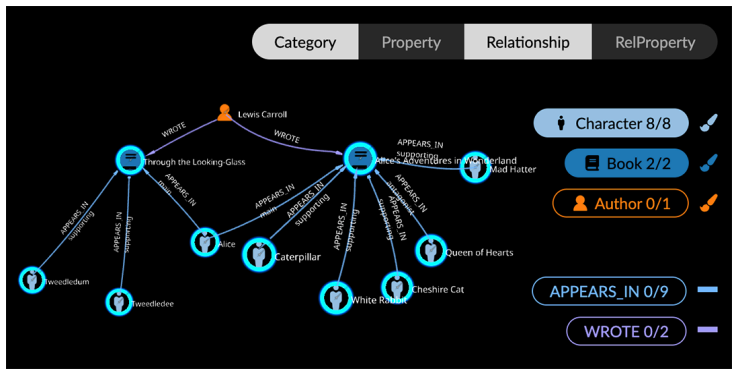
Category Property Relationship RelProperty

Lewis Carroll
WROTE
WROTE
Through the Looking-Glass
Alice's Adventures in Wonderland
APPEARS_IN supporting
Mad Hatter
APPEARS_IN supporting
APPEARS_IN supporting
APPEARS_IN main
APPEARS_IN main
APPEARS_IN supporting
APPEARS_IN supporting
APPEARS_IN supporting
APPEARS_IN supporting
Alice
Caterpillar
Queen of Hearts
Tweedledum
Tweedledee
White Rabbit
Cheshire Cat

Character 8/8
Book 2/2
Author 0/1
APPEARS_IN 0/9
WROTE 0/2